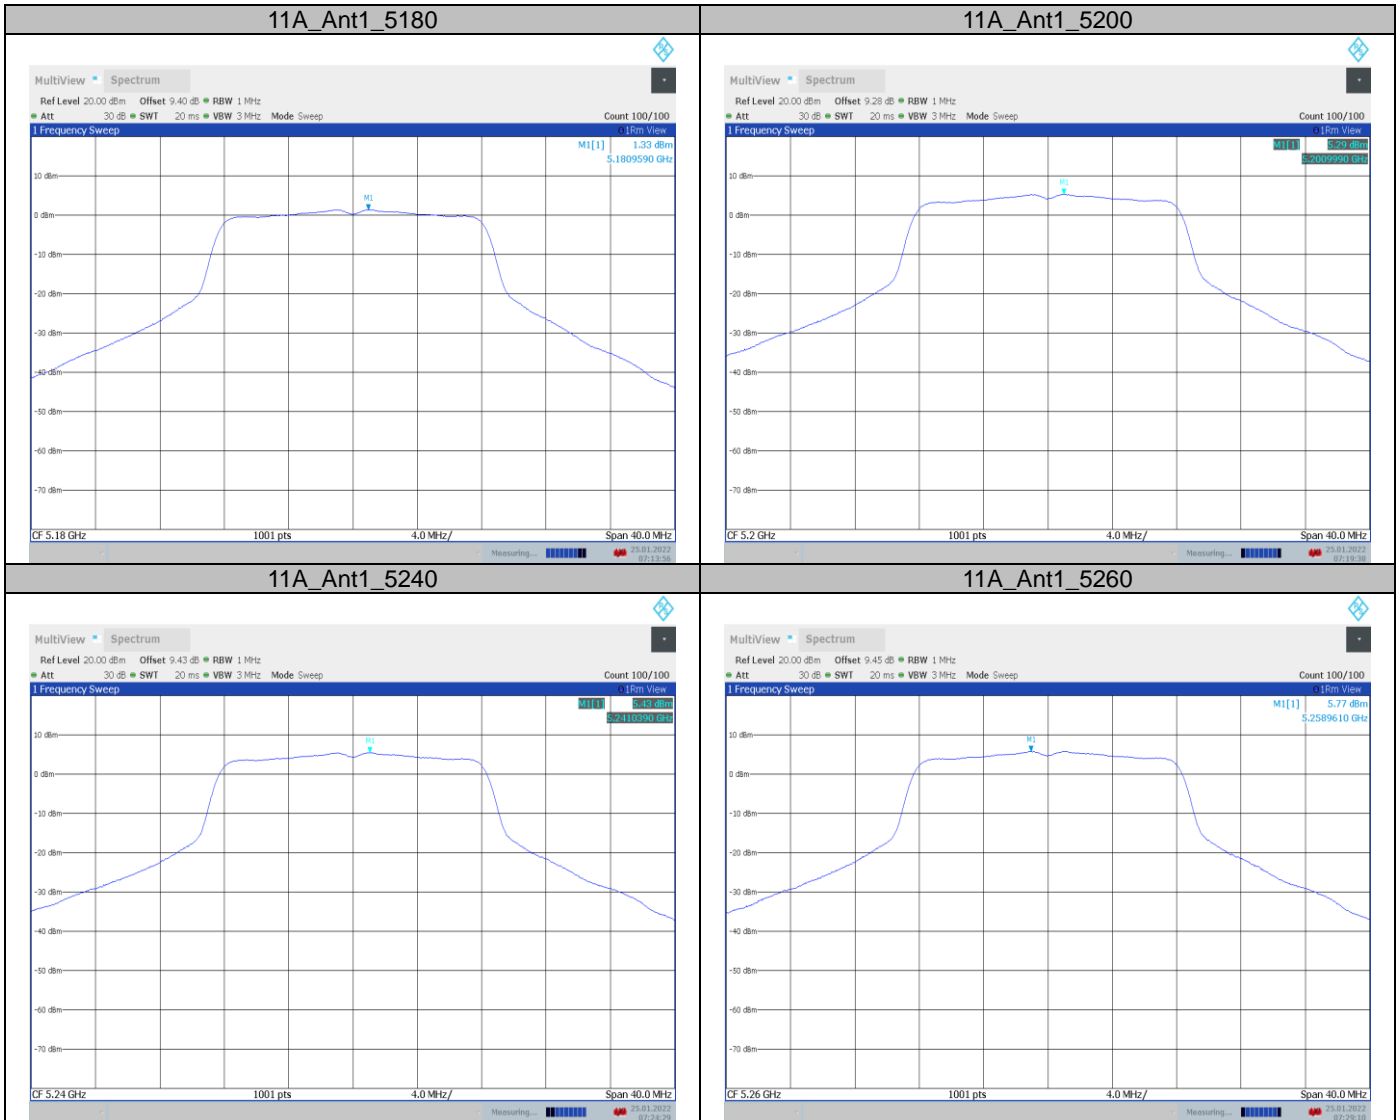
| 11A_Ant1_5180 | 11A_Ant1_5200 |
|---|---|
| MultiView Spectrum<br>Ref Level 20.00 dBm Offset 9.40 dB RBW 1 MHz<br>Att 30 dB SWT 20 ms VBW 3 MHz Mode Sweep Count 100/100<br>1 Frequency Sweep 1Rm View<br>M1[1] 1.33 dBm 5.1809590 GHz<br>M1<br>10 dBm 0 dBm -10 dBm -20 dBm -30 dBm -40 dBm -50 dBm -60 dBm -70 dBm<br>CF 5.18 GHz 1001 pts 4.0 MHz/ Span 40.0 MHz<br>Measuring... 25.01.2022 07:13:56 | MultiView Spectrum<br>Ref Level 20.00 dBm Offset 9.28 dB RBW 1 MHz<br>Att 30 dB SWT 20 ms VBW 3 MHz Mode Sweep Count 100/100<br>1 Frequency Sweep 1Rm View<br>M1[1] 5.29 dBm 5.2009990 GHz<br>M1<br>10 dBm 0 dBm -10 dBm -20 dBm -30 dBm -40 dBm -50 dBm -60 dBm -70 dBm<br>CF 5.2 GHz 1001 pts 4.0 MHz/ Span 40.0 MHz<br>Measuring... 25.01.2022 07:19:38 |
| 11A_Ant1_5240 | 11A_Ant1_5260 |
| MultiView Spectrum<br>Ref Level 20.00 dBm Offset 9.43 dB RBW 1 MHz<br>Att 30 dB SWT 20 ms VBW 3 MHz Mode Sweep Count 100/100<br>1 Frequency Sweep 1Rm View<br>M1[1] 5.43 dBm 5.2410390 GHz<br>M1<br>10 dBm 0 dBm -10 dBm -20 dBm -30 dBm -40 dBm -50 dBm -60 dBm -70 dBm<br>CF 5.24 GHz 1001 pts 4.0 MHz/ Span 40.0 MHz<br>Measuring... 25.01.2022 07:24:29 | MultiView Spectrum<br>Ref Level 20.00 dBm Offset 9.45 dB RBW 1 MHz<br>Att 30 dB SWT 20 ms VBW 3 MHz Mode Sweep Count 100/100<br>1 Frequency Sweep 1Rm View<br>M1[1] 5.77 dBm 5.2589610 GHz<br>M1<br>10 dBm 0 dBm -10 dBm -20 dBm -30 dBm -40 dBm -50 dBm -60 dBm -70 dBm<br>CF 5.26 GHz 1001 pts 4.0 MHz/ Span 40.0 MHz<br>Measuring... 25.01.2022 07:29:10 |